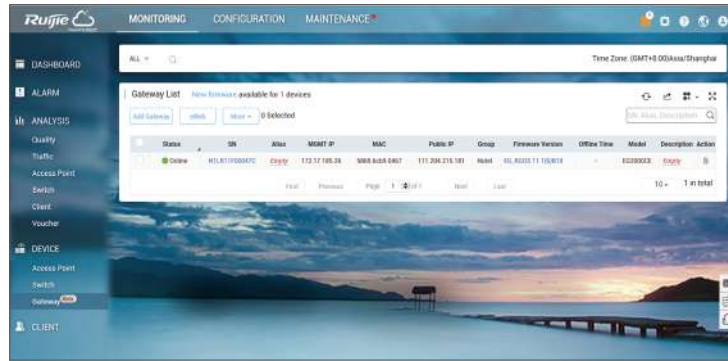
Ruijie

MONITORING CONFIGURATION MAINTENANCE

DASHBOARD
ALARM
ANALYSIS
Quality
Traffic
Access Point
Switch
Client
Voucher
DEVICE
Access Point
Switch
Gateway
CLIENT

ALL

Time Zone: (GMT+8:00)Asia/Shanghai

Gateway List New firmware available for 1 devices

Add Gateway eWeb More 0 Selected

SN, Alias, Description

| | Status | SN | Alias | MGMT IP | MAC | Public IP | Group | Firmware Version | Offline Time | Model | Description | Action |
|---|---|---|---|---|---|---|---|---|---|---|---|---|
| | Online | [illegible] | Empty | 172.17.105.26 | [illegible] | 111.204.216.181 | Hotel | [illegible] | - | EG2000CE | Empty | |

First Previous Page 1 of 1 Next Last 10 1 in total